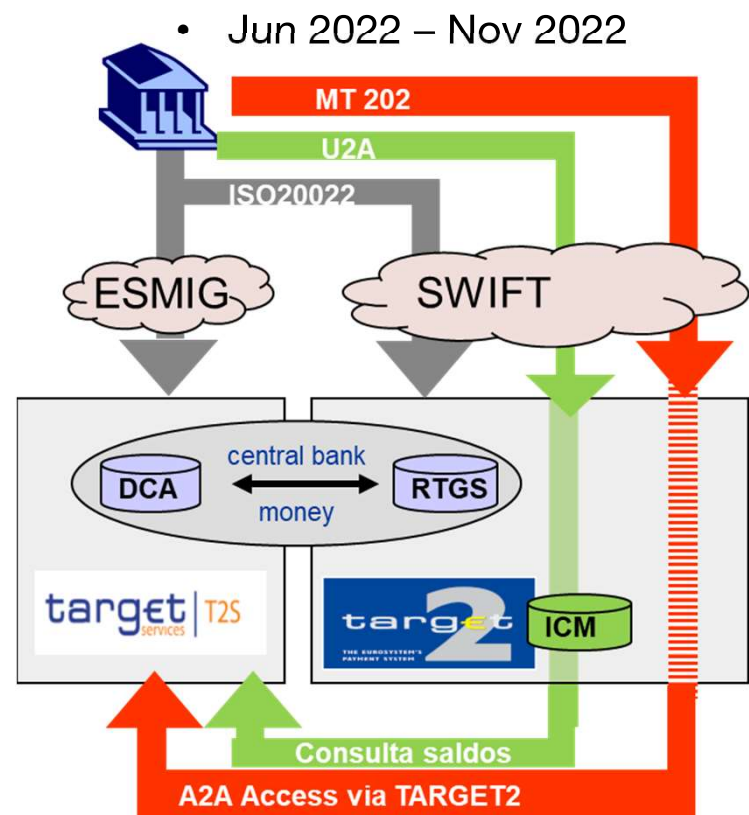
• Jun 2022 – Nov 2022

MT 202

U2A

ISO20022

ESMIG

SWIFT

central bank

DCA

RTGS

money

target services | T2S

target 2
THE EUROSYSTEM'S PAYMENT SYSTEM

ICM

Consulta saldos

A2A Access via TARGET2